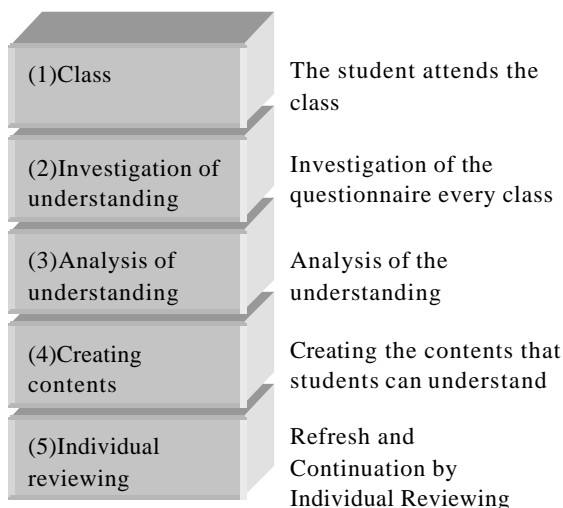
(1)Class

The student attends the class

(2)Investigation of understanding

Investigation of the questionnaire every class

(3)Analysis of understanding

Analysis of the understanding

(4)Creating contents

Creating the contents that students can understand

(5)Individual reviewing

Refresh and Continuation by Individual Reviewing